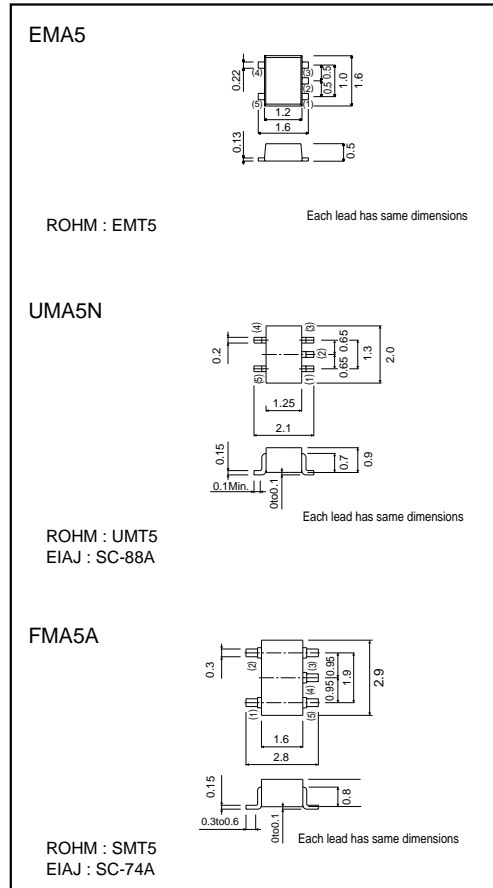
EMA5

0.22
(4)
(3)
(2)
(5)
(1)
0.5
0.5
1.0
1.6
1.2
1.6
0.13
0.5

ROHM : EMT5

Each lead has same dimensions

UMA5N

0.2
(4)
(5)
(3)
(2)
(1)
0.65
0.65
1.3
2.0
1.25
2.1
0.15
0.7
0.9
0.1Min.
0to0.1

ROHM : UMT5
EIAJ : SC-88A

Each lead has same dimensions

FMA5A

0.3
(2)
(1)
(3)
(4)
(5)
0.95
0.95
1.9
2.9
1.6
2.8
0.15
0.8
0.3to0.6
0to0.1

ROHM : SMT5
EIAJ : SC-74A

Each lead has same dimensions